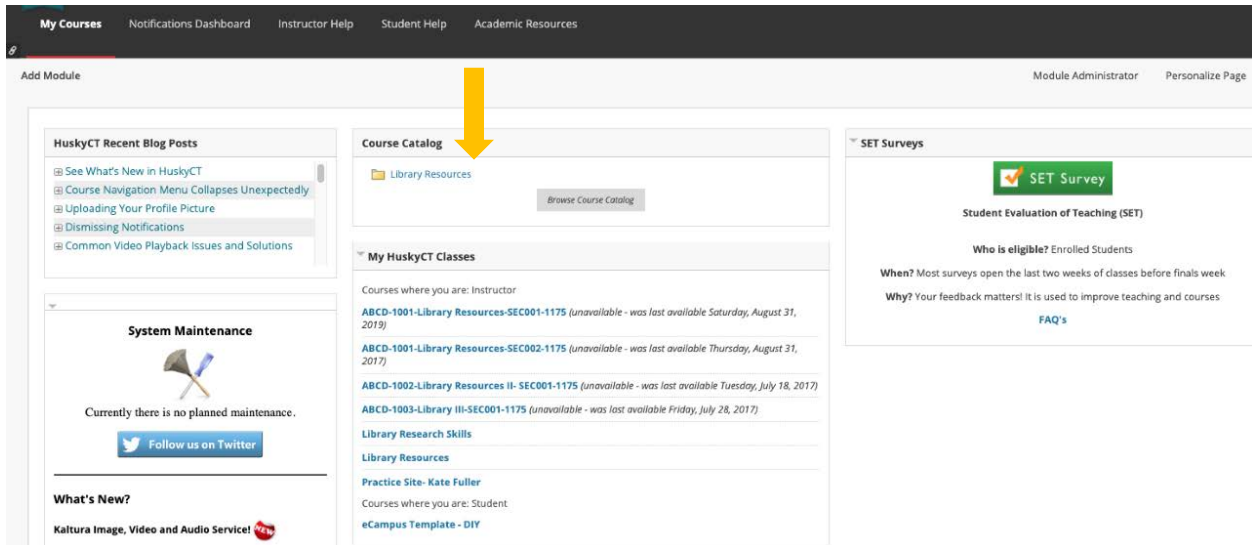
My Courses Notifications Dashboard Instructor Help Student Help Academic Resources

Add Module

Module Administrator Personalize Page

HuskyCT Recent Blog Posts

See What's New in HuskyCT
Course Navigation Menu Collapses Unexpectedly
Uploading Your Profile Picture
Dismissing Notifications
Common Video Playback Issues and Solutions

System Maintenance

Currently there is no planned maintenance.

Follow us on Twitter

What's New?

Kaltura Image, Video and Audio Service! NEW

Course Catalog

Library Resources

Browse Course Catalog

My HuskyCT Classes

Courses where you are: Instructor

ABCD-1001-Library Resources-SEC001-1175 (unavailable - was last available Saturday, August 31, 2019)

ABCD-1001-Library Resources-SEC002-1175 (unavailable - was last available Thursday, August 31, 2017)

ABCD-1002-Library Resources II- SEC001-1175 (unavailable - was last available Tuesday, July 18, 2017)

ABCD-1003-Library III-SEC001-1175 (unavailable - was last available Friday, July 28, 2017)

Library Research Skills

Library Resources

Practice Site- Kate Fuller

Courses where you are: Student

eCampus Template - DIY

SET Surveys

SET Survey

Student Evaluation of Teaching (SET)

Who is eligible? Enrolled Students

When? Most surveys open the last two weeks of classes before finals week

Why? Your feedback matters! It is used to improve teaching and courses

FAQ's